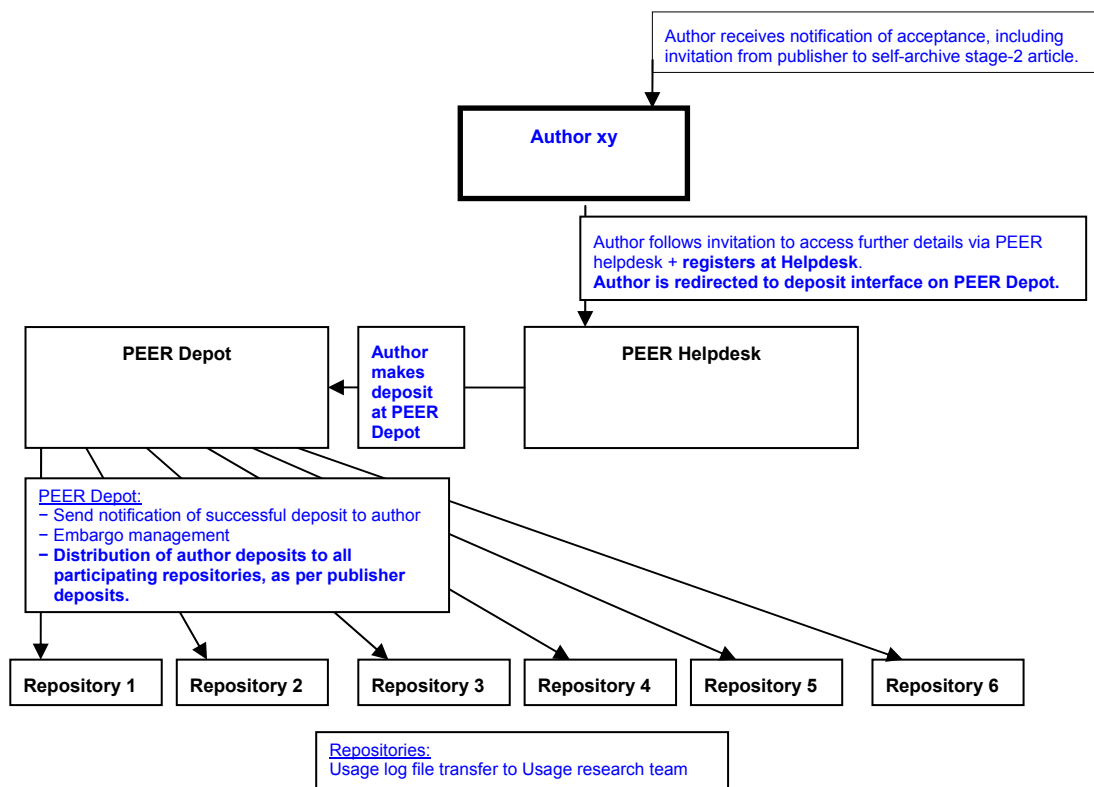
Author receives notification of acceptance, including invitation from publisher to self-archive stage-2 article.

**Author xy**

Author follows invitation to access further details via PEER helpdesk + **registers at Helpdesk**.
**Author is redirected to deposit interface on PEER Depot.**

**PEER Depot**

**Author makes deposit at PEER Depot**

**PEER Helpdesk**

PEER Depot:
− Send notification of successful deposit to author
− Embargo management
− **Distribution of author deposits to all participating repositories, as per publisher deposits.**

**Repository 1** **Repository 2** **Repository 3** **Repository 4** **Repository 5** **Repository 6**

Repositories:
Usage log file transfer to Usage research team